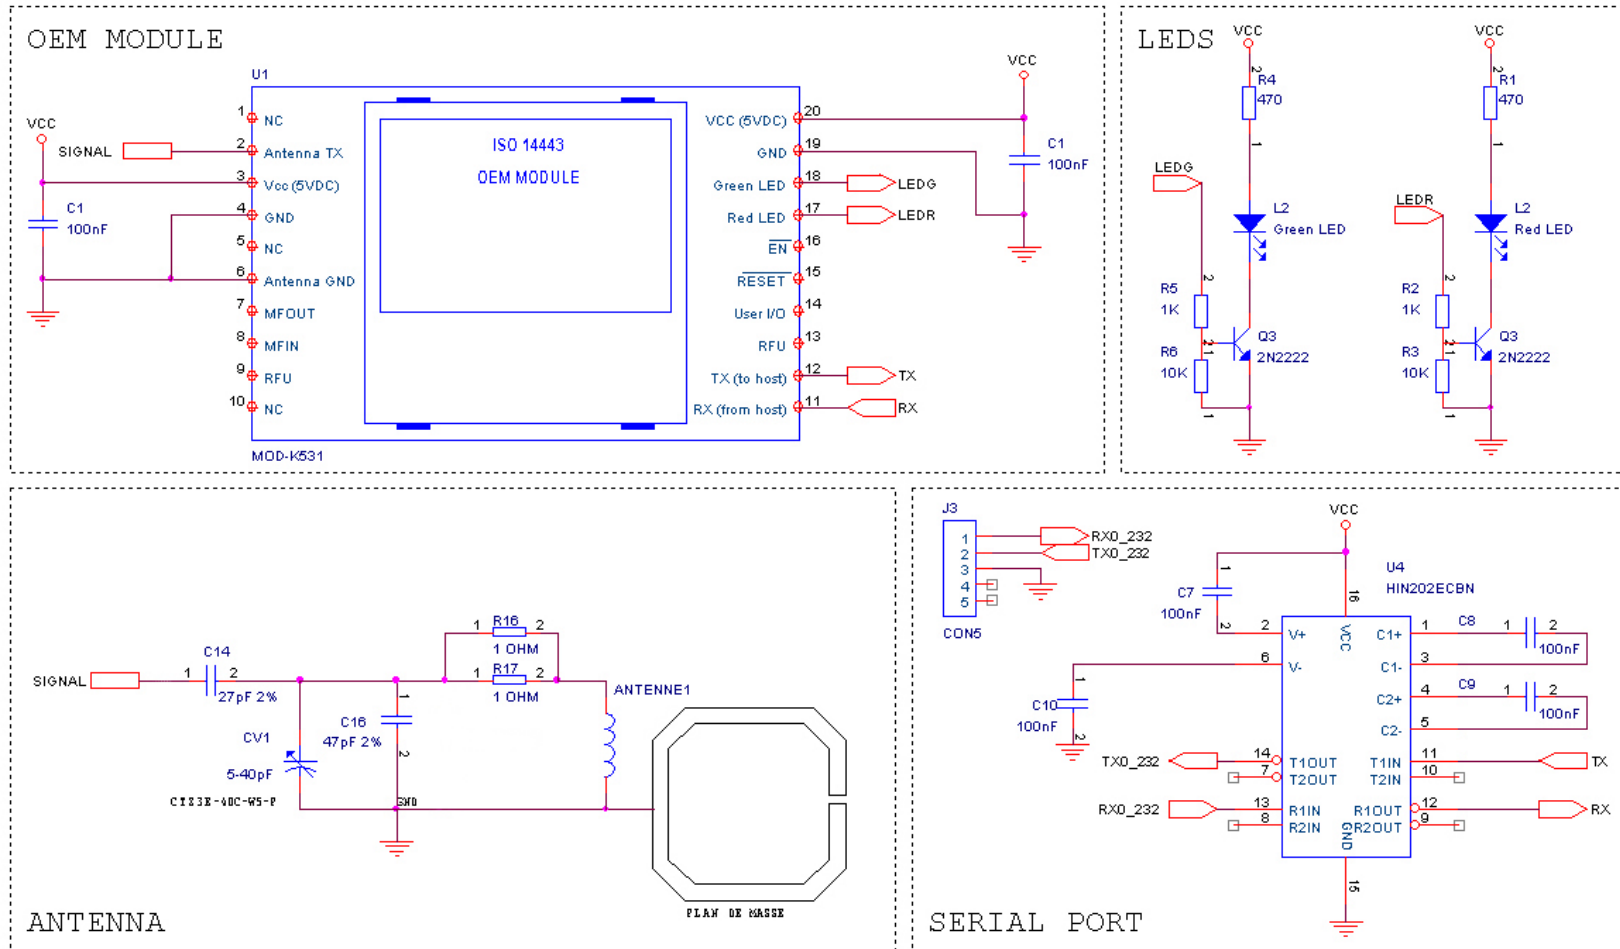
OEM MODULE

U1

ISO 14443
OEM MODULE

VCC
SIGNAL
C1
100nF

1 NC
2 Antenna TX
3 Vcc (5VDC)
4 GND
5 NC
6 Antenna GND
7 MFOUT
8 MFIN
9 RFU
10 NC

VCC (5VDC) 20
GND 19
Green LED 18
Red LED 17
$\overline{EN}$ 16
$\overline{RESET}$ 15
User I/O 14
RFU 13
TX (to host) 12
RX (from host) 11

MOD-K531

VCC
C1
100nF
LEDG
LEDR
TX
RX

LEDS

VCC
R4
470
2
1
LEDG
L2
Green LED
R5
1K
2
1
R6
10K
2
1
Q3
2N2222

VCC
R1
470
2
1
LEDR
L2
Red LED
R2
1K
2
1
R3
10K
2
1
Q3
2N2222

ANTENNA

SIGNAL
C14
1 2
27pF 2%
CV1
5-40pF
CTZ3E-40C-W5-P
C16
47pF 2%
1
2
GND
1 R16 2
1 OHM
1 R17 2
1 OHM
ANTENNE1
PLAN DE MASSE

SERIAL PORT

J3
1
2
3
4
5
CON5
RX0_232
TX0_232

VCC
C7
100nF
1
2
16
U4
HIN202ECBN
2 V+
6 V-
VCC
C1+ 1
C1- 3
C2+ 4
C2- 5
C8
1 2
100nF
C9
1 2
100nF
C10
100nF
1
2
TX0_232
14 T1OUT
7 T2OUT
T1IN 11
T2IN 10
TX
RX0_232
13 R1IN
8 R2IN
R1OUT 12
R2OUT 9
RX
GND
15